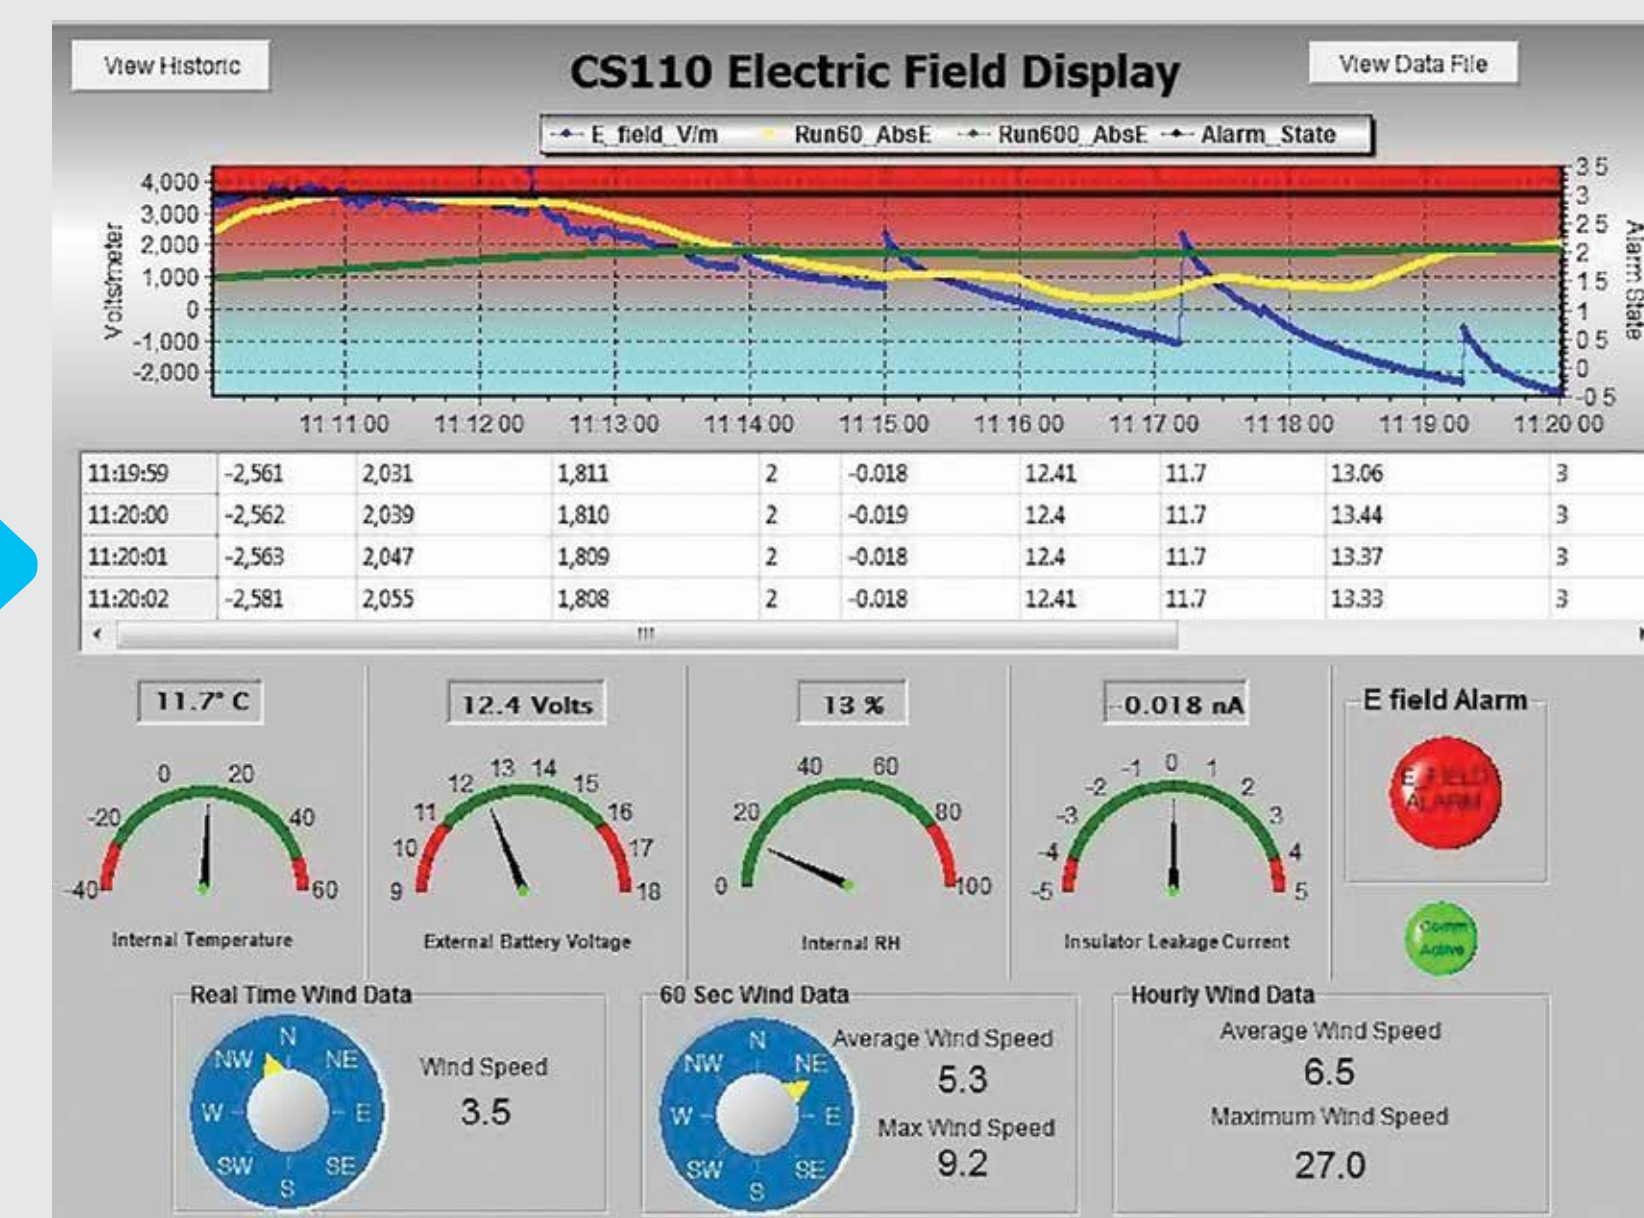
View Historic

CS110 Electric Field Display

View Data File

E_field_V/m Run60_AbsE Run600_AbsE Alarm_State

Volts/meter

4,000
3,000
2,000
1,000
0
-1,000
-2,000

3.5
3
2.5
2
1.5
1
0.5
0
-0.5

Alarm State

11:11:00 11:12:00 11:13:00 11:14:00 11:15:00 11:16:00 11:17:00 11:18:00 11:19:00 11:20:00

| | | | | | | | | | |
|---|---|---|---|---|---|---|---|---|---|
| 11:19:59 | -2,561 | 2,031 | 1,811 | 2 | -0.018 | 12.41 | 11.7 | 13.06 | 3 |
| 11:20:00 | -2,562 | 2,039 | 1,810 | 2 | -0.019 | 12.4 | 11.7 | 13.44 | 3 |
| 11:20:01 | -2,563 | 2,047 | 1,809 | 2 | -0.018 | 12.4 | 11.7 | 13.37 | 3 |
| 11:20:02 | -2,581 | 2,055 | 1,808 | 2 | -0.018 | 12.41 | 11.7 | 13.33 | 3 |

11.7° C
-40 -20 0 20 40 60
Internal Temperature

12.4 Volts
9 10 11 12 13 14 15 16 17 18
External Battery Voltage

13 %
0 20 40 60 80 100
Internal RH

-0.018 nA
-5 -4 -3 -2 -1 0 1 2 3 4 5
Insulator Leakage Current

E field Alarm
E FIELD ALARM

Comm Active

Real Time Wind Data
N NE E SE S SW W NW
Wind Speed
3.5

60 Sec Wind Data
N NE E SE S SW W NW
Average Wind Speed
5.3
Max Wind Speed
9.2

Hourly Wind Data
Average Wind Speed
6.5
Maximum Wind Speed
27.0